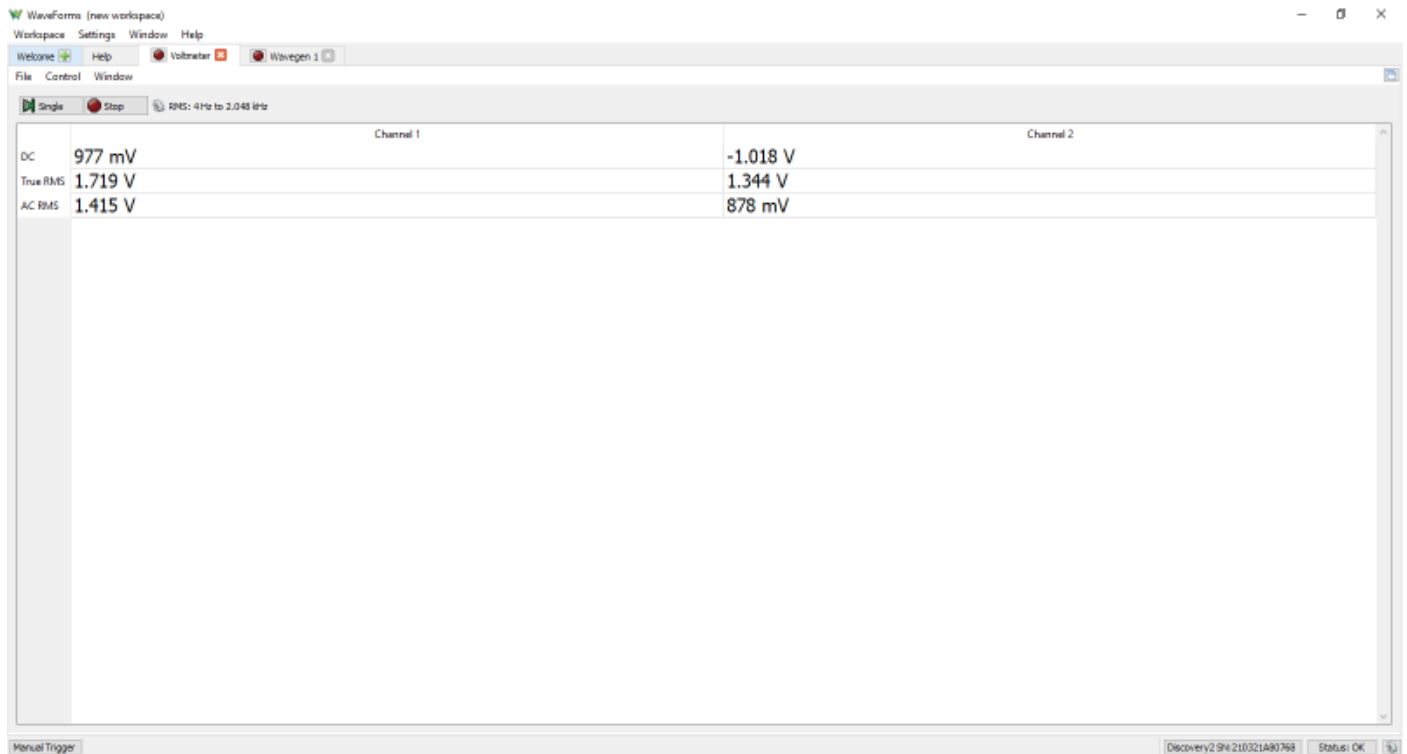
WaveForms (new workspace)
Workspace Settings Window Help
Welcome Help Voltmeter Wavegen 1
File Control Window
Single Stop RMS: 4 Hz to 2.048 kHz

| | Channel 1 | Channel 2 |
|---|---|---|
| DC | 977 mV | -1.018 V |
| True RMS | 1.719 V | 1.344 V |
| AC RMS | 1.415 V | 878 mV |

Manual Trigger
Discovery2 SN:210321A80768 Status: OK